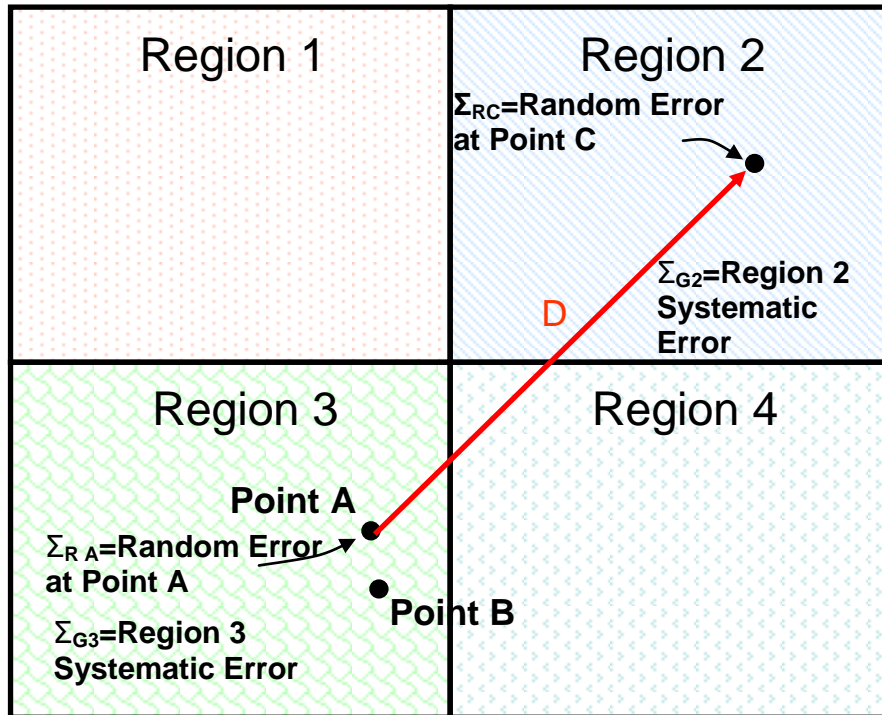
Region 1

Region 2

$\Sigma_{RC}$=Random Error at Point C

$\Sigma_{G2}$=Region 2 Systematic Error

D

Region 3

Region 4

Point A

$\Sigma_{R A}$=Random Error at Point A

Point B

$\Sigma_{G3}$=Region 3 Systematic Error